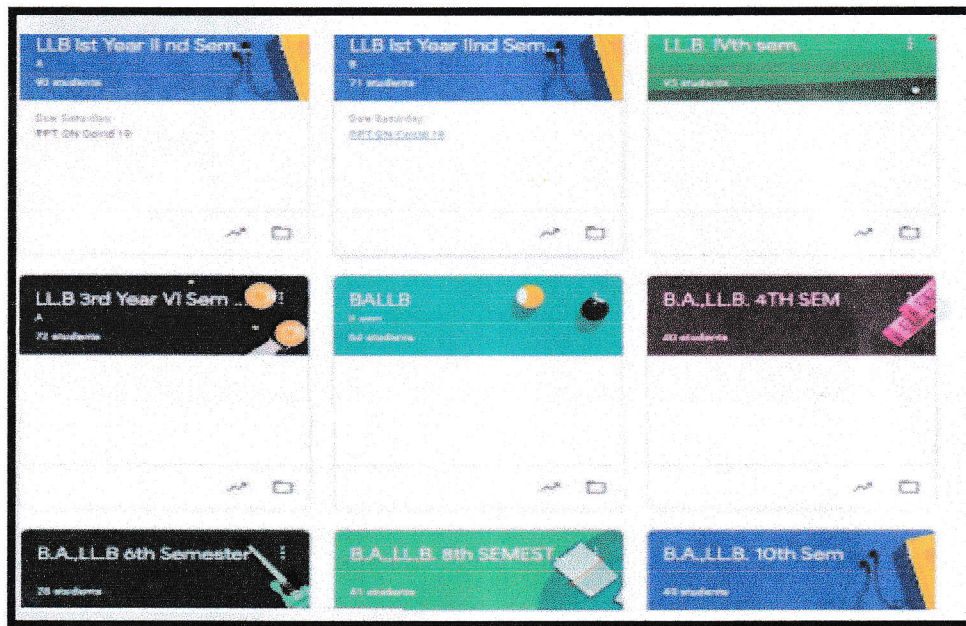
LLB Ist Year II nd Sem...
A
90 students

Due Saturday
PPT ON Covid 19

LLB Ist Year IInd Sem...
B
71 students

Due Saturday
PPT ON Covid 19

LL.B. IVth sem.
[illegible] students

LL.B 3rd Year VI Sem ...
A
72 students

BALLB
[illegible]
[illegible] students

B.A.,LL.B. 4TH SEM
40 students

B.A.,LL.B 6th Semester
26 students

B.A.,LL.B. 8th SEMEST...
41 students

B.A.,LL.B. 10th Sem
40 students